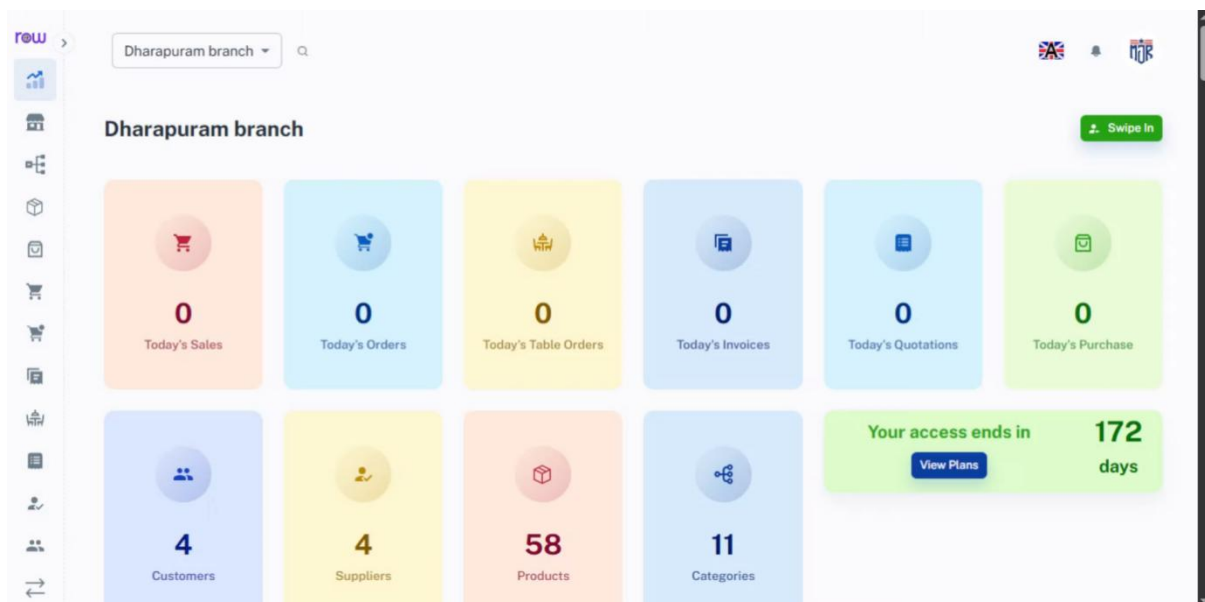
row

Dharapuram branch

Dharapuram branch

Swipe In

0
Today's Sales

0
Today's Orders

0
Today's Table Orders

0
Today's Invoices

0
Today's Quotations

0
Today's Purchase

4
Customers

4
Suppliers

58
Products

11
Categories

Your access ends in
View Plans
172
days